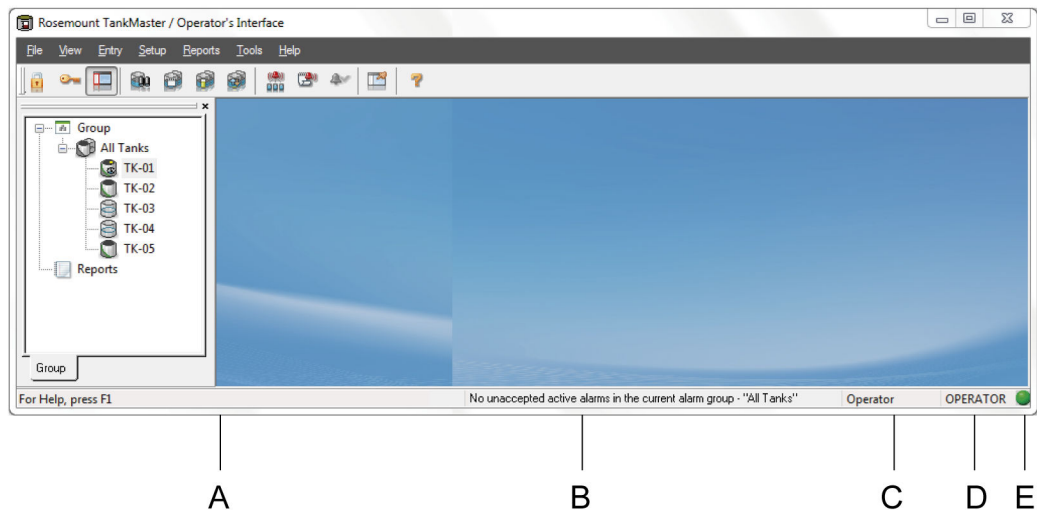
Rosemount TankMaster / Operator's Interface

File View Entry Setup Reports Tools Help

×

Group
All Tanks
TK-01
TK-02
TK-03
TK-04
TK-05
Reports

Group

For Help, press F1 | No unaccepted active alarms in the current alarm group - "All Tanks" | Operator | OPERATOR

A B C D E